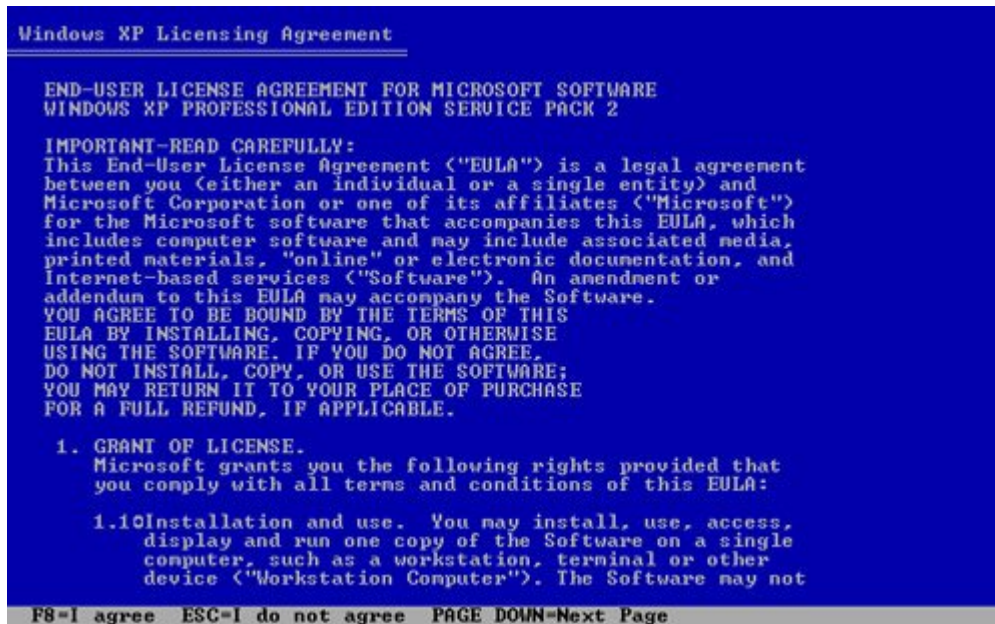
Windows XP Licensing Agreement

END-USER LICENSE AGREEMENT FOR MICROSOFT SOFTWARE
WINDOWS XP PROFESSIONAL EDITION SERVICE PACK 2

IMPORTANT-READ CAREFULLY:
This End-User License Agreement ("EULA") is a legal agreement between you (either an individual or a single entity) and Microsoft Corporation or one of its affiliates ("Microsoft") for the Microsoft software that accompanies this EULA, which includes computer software and may include associated media, printed materials, "online" or electronic documentation, and Internet-based services ("Software"). An amendment or addendum to this EULA may accompany the Software.
YOU AGREE TO BE BOUND BY THE TERMS OF THIS EULA BY INSTALLING, COPYING, OR OTHERWISE USING THE SOFTWARE. IF YOU DO NOT AGREE, DO NOT INSTALL, COPY, OR USE THE SOFTWARE; YOU MAY RETURN IT TO YOUR PLACE OF PURCHASE FOR A FULL REFUND, IF APPLICABLE.

1. GRANT OF LICENSE.
Microsoft grants you the following rights provided that you comply with all terms and conditions of this EULA:

1.1 Installation and use. You may install, use, access, display and run one copy of the Software on a single computer, such as a workstation, terminal or other device ("Workstation Computer"). The Software may not

F8=I agree ESC=I do not agree PAGE DOWN=Next Page